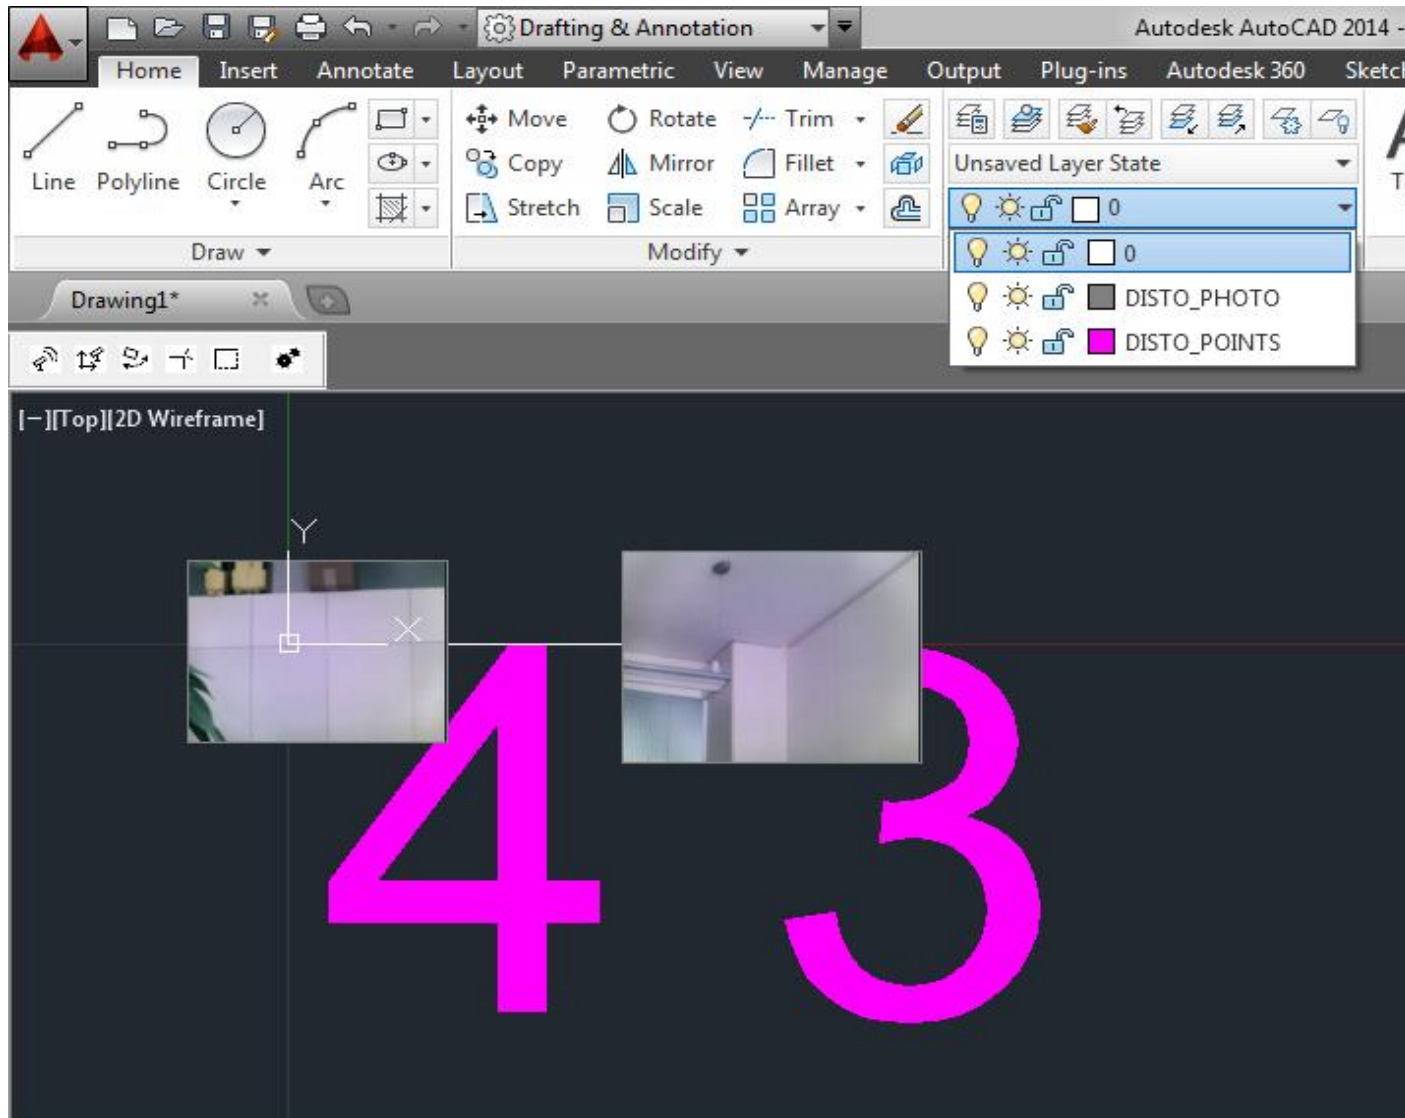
Drafting & Annotation

Autodesk AutoCAD 2014 -

Home Insert Annotate Layout Parametric View Manage Output Plug-ins Autodesk 360 Sketc

Line Polyline Circle Arc

Move Rotate Trim
Copy Mirror Fillet
Stretch Scale Array

Unsaved Layer State

0

0
DISTO_PHOTO
DISTO_POINTS

Draw
Modify

Drawing1*

[−][Top][2D Wireframe]

Y
X

4 3